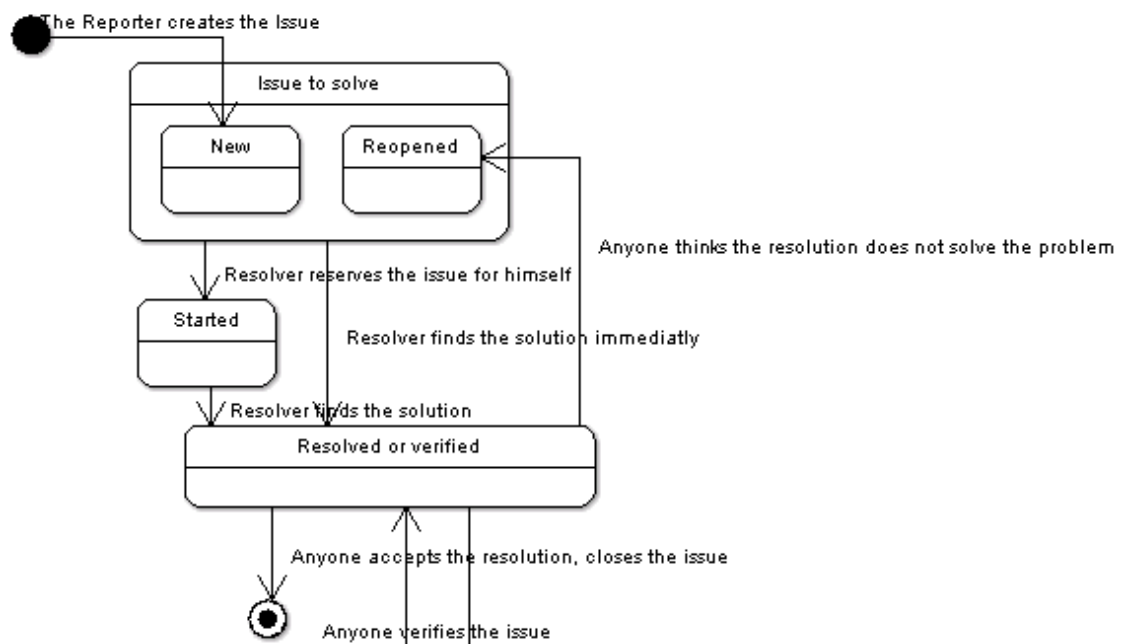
The Reporter creates the Issue

Issue to solve

New

Reopened

Anyone thinks the resolution does not solve the problem

Resolver reserves the issue for himself

Started

Resolver finds the solution immediatly

Resolver finds the solution

Resolved or verified

Anyone accepts the resolution, closes the issue

Anyone verifies the issue